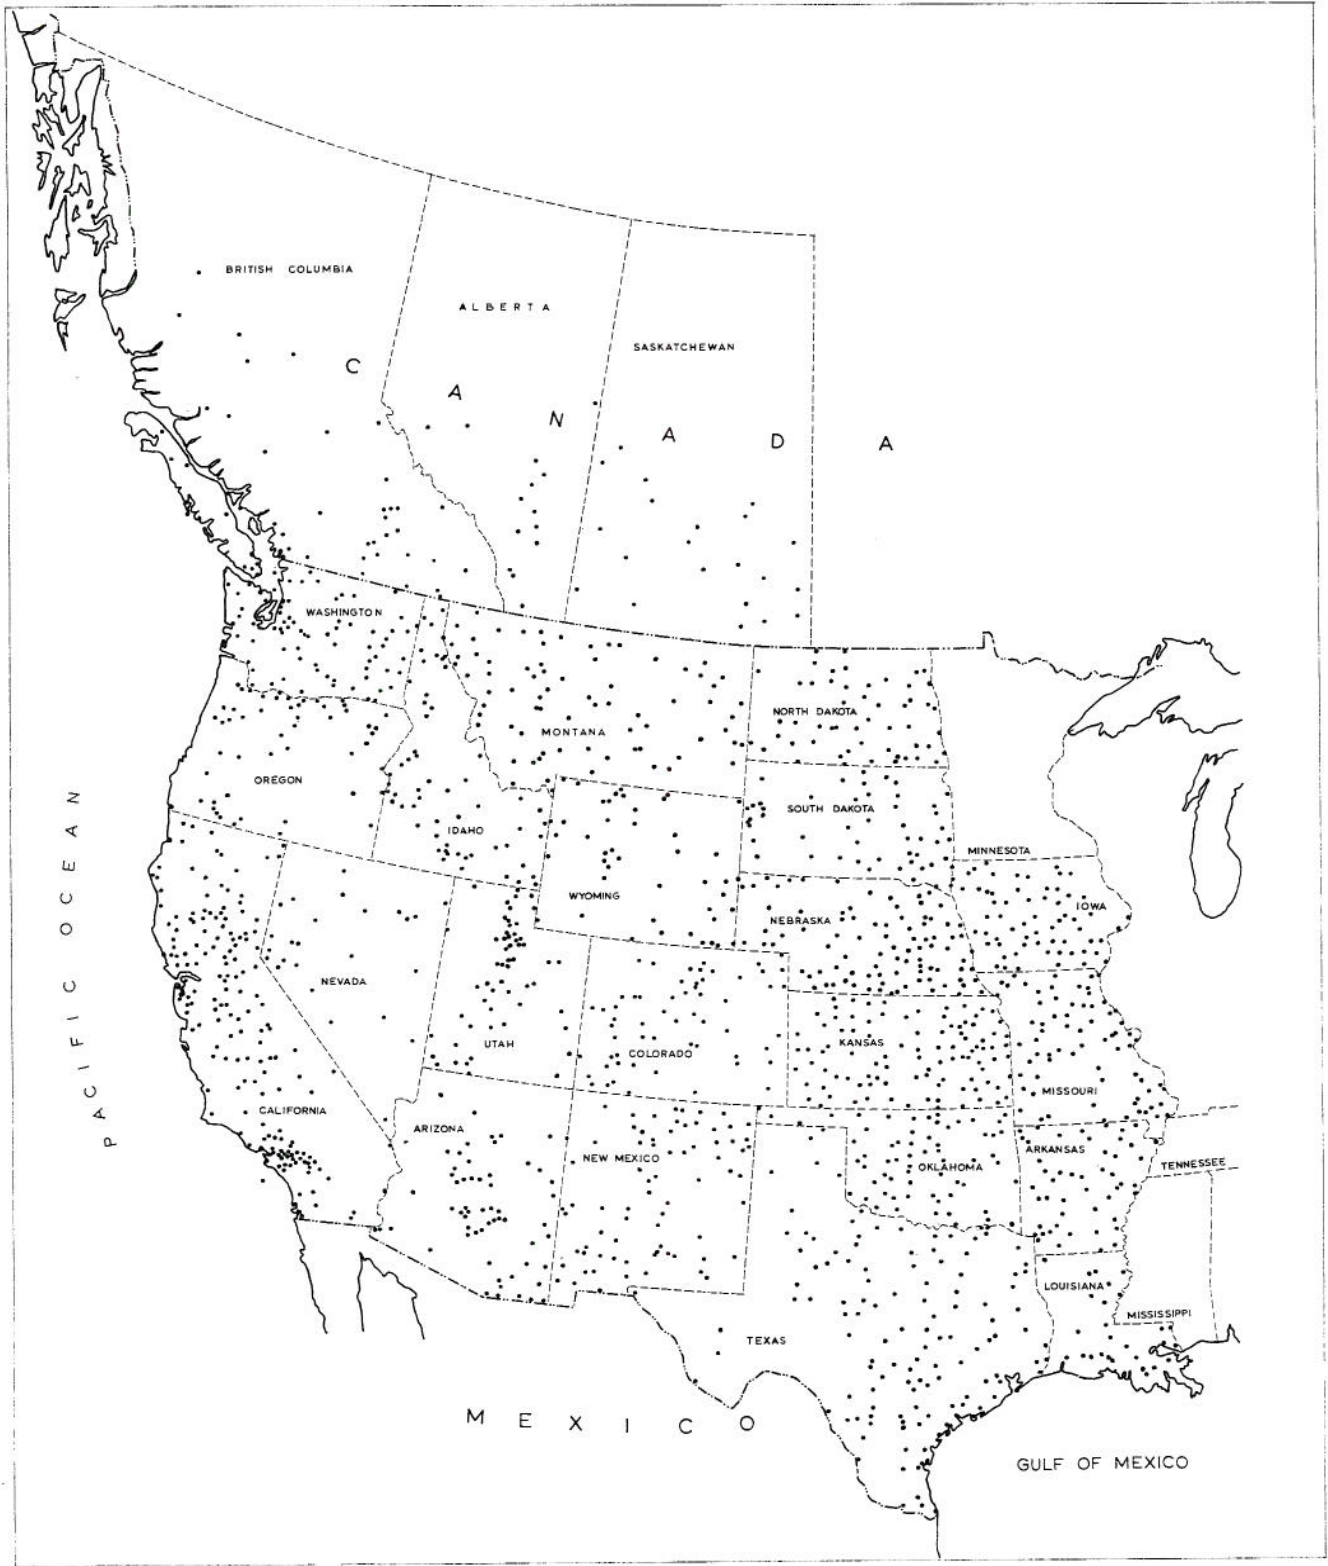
BRITISH COLUMBIA

ALBERTA

SASKATCHEWAN

C A N A D A

WASHINGTON

MONTANA

NORTH DAKOTA

OREGON

IDAHO

SOUTH DAKOTA

MINNESOTA

WYOMING

NEBRASKA

IOWA

NEVADA

UTAH

COLORADO

KANSAS

MISSOURI

CALIFORNIA

ARIZONA

NEW MEXICO

OKLAHOMA

ARKANSAS

TENNESSEE

LOUISIANA

MISSISSIPPI

TEXAS

PACIFIC OCEAN

MEXICO

GULF OF MEXICO